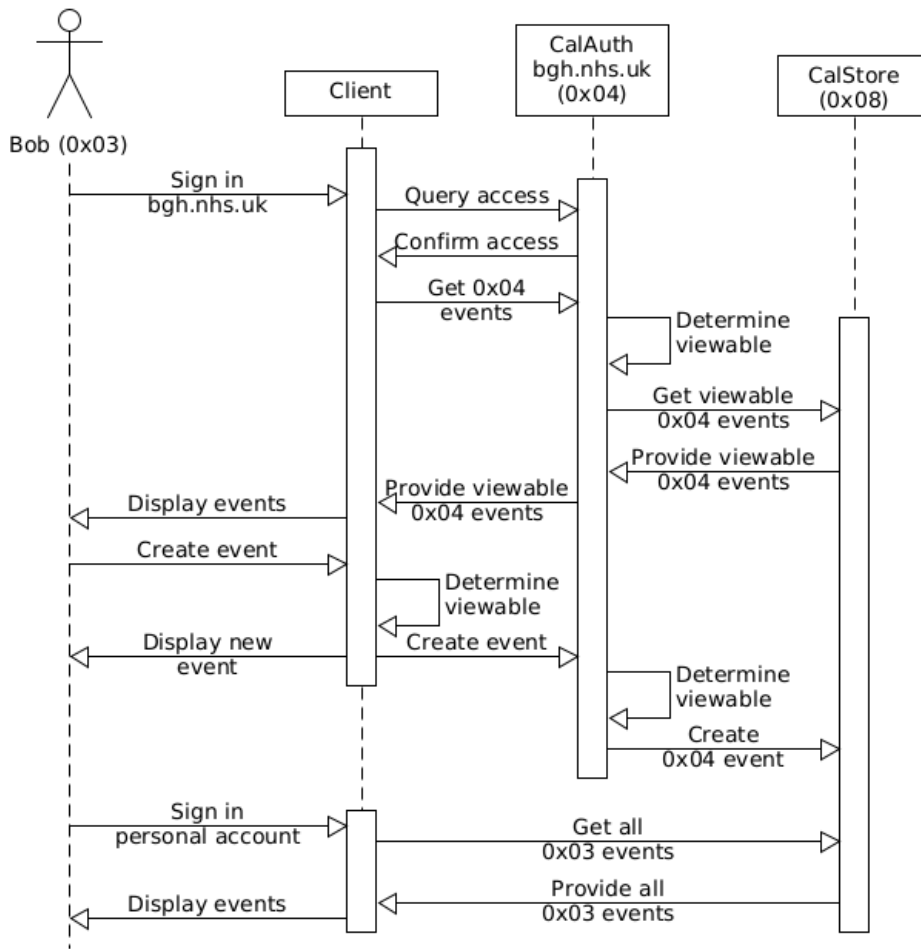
Bob (0x03)

Client

CalAuth
bgh.nhs.uk
(0x04)

CalStore
(0x08)

Sign in
bgh.nhs.uk

Query access

Confirm access

Get 0x04
events

Determine
viewable

Get viewable
0x04 events

Provide viewable
0x04 events

Display events

Provide viewable
0x04 events

Create event

Determine
viewable

Display new
event

Create event

Determine
viewable

Create
0x04 event

Sign in
personal account

Get all
0x03 events

Display events

Provide all
0x03 events